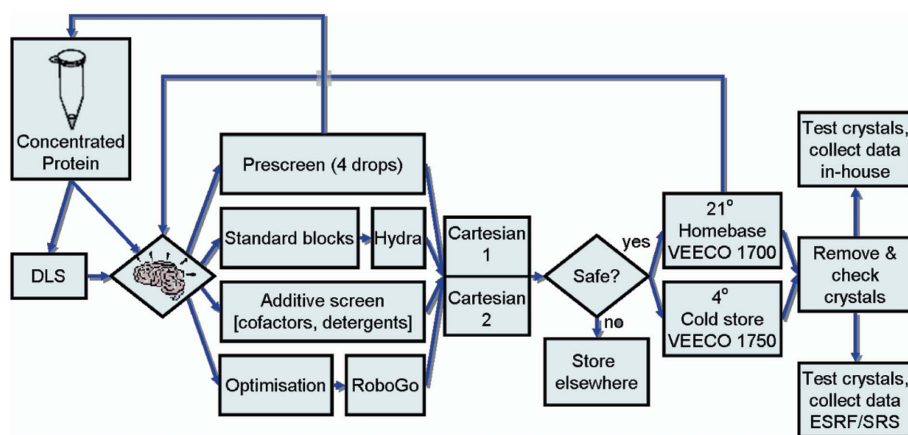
Concentrated Protein

DLS

Prescreen (4 drops)

Standard blocks

Hydra

Additive screen [cofactors, detergents]

Optimisation

RoboGo

Cartesian 1

Cartesian 2

Safe?

yes

no

Store elsewhere

21°
Homebase
VEECO 1700

4°
Cold store
VEECO 1750

Remove & check crystals

Test crystals, collect data in-house

Test crystals, collect data ESRF/SRS